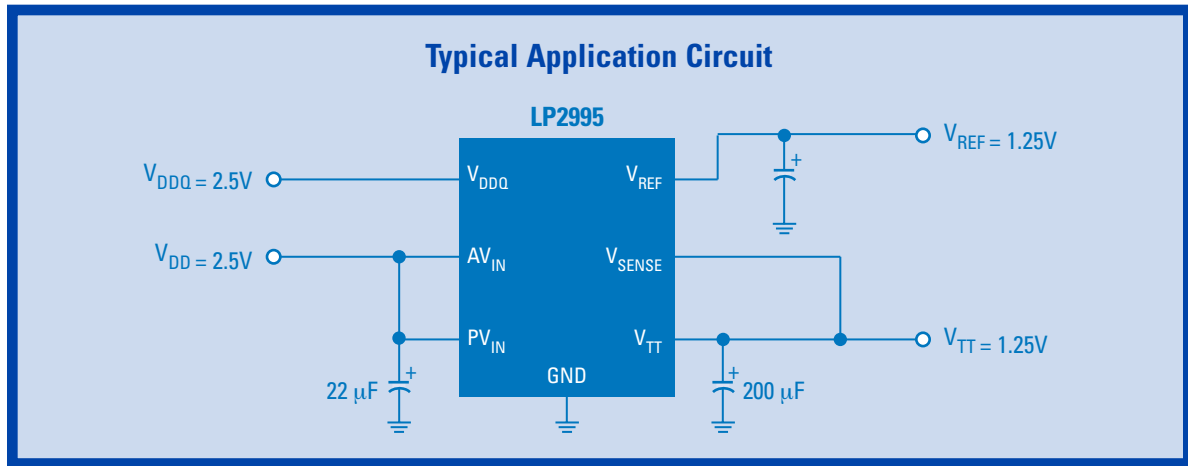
Typical Application Circuit

LP2995

$V_{DDQ} = 2.5V$

$V_{DD} = 2.5V$

$V_{DDQ}$

$AV_{IN}$

$PV_{IN}$

GND

$V_{REF}$

$V_{SENSE}$

$V_{TT}$

$V_{REF} = 1.25V$

$V_{TT} = 1.25V$

+

+

+

22 μF

200 μF